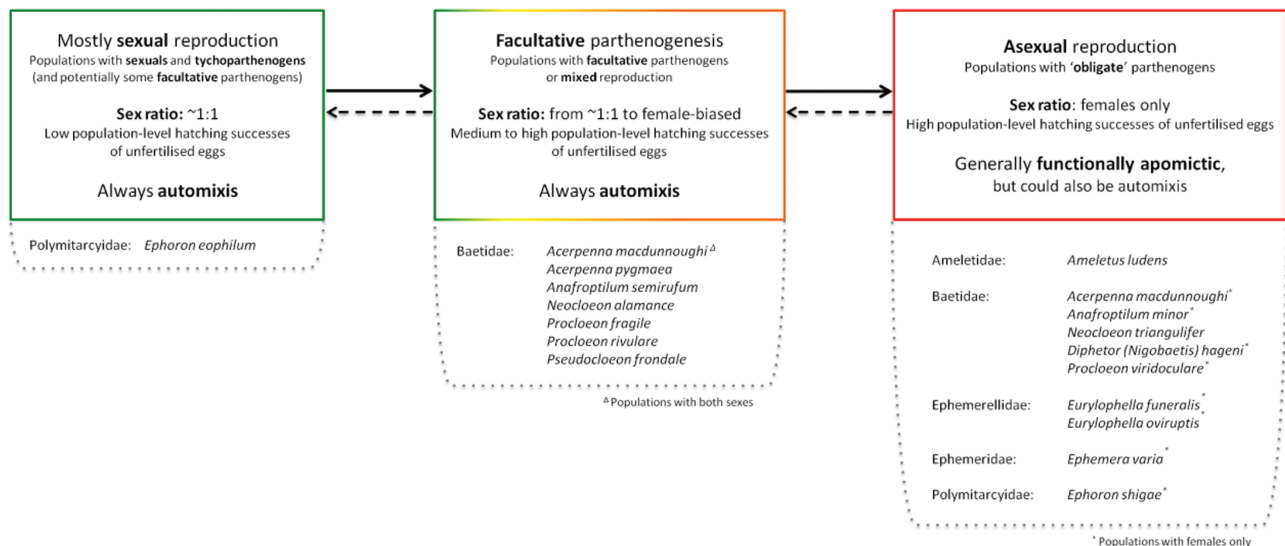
Mostly **sexual** reproduction
Populations with **sexuals** and **tychoparthenogens** (and potentially some **facultative** parthenogens)

**Sex ratio:** ~1:1
Low population-level hatching successes of unfertilised eggs

Always **automixis**

Polymitarcyidae: *Ephoron eophilum*

**Facultative** parthenogenesis
Populations with **facultative** parthenogens or **mixed** reproduction

**Sex ratio:** from ~1:1 to female-biased
Medium to high population-level hatching successes of unfertilised eggs

Always **automixis**

Baetidae: *Acerpenna macdunnoughi* $^{\Delta}$
*Acerpenna pygmaea*
*Anafroptilum semirufum*
*Neocloeon alamance*
*Procloeon fragile*
*Procloeon rivulare*
*Pseudocloeon frondale*

$^{\Delta}$ Populations with both sexes

**Asexual** reproduction
Populations with '**obligate**' parthenogens

**Sex ratio**: females only
High population-level hatching successes of unfertilised eggs

Generally **functionally apomictic**, but could also be automixis

Ameletidae: *Ameletus ludens*

Baetidae: *Acerpenna macdunnoughi*$^{*}$
*Anafroptilum minor*$^{*}$
*Neocloeon triangulifer*
*Diphetor (Nigobaetis) hageni*$^{*}$
*Procloeon viridoculare*$^{*}$

Ephemerellidae: *Eurylophella funeralis*$^{*}$
*Eurylophella oviruptis*$^{*}$

Ephemeridae: *Ephemera varia*$^{*}$

Polymitarcyidae: *Ephoron shigae*$^{*}$

$^{*}$ Populations with females only